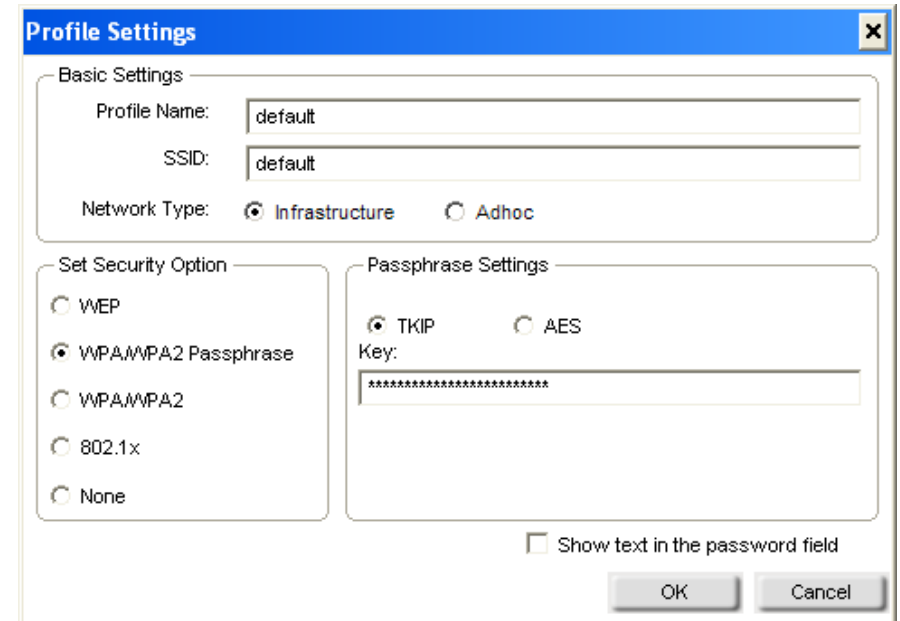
Profile Settings

Basic Settings

Profile Name: default

SSID: default

Network Type: Infrastructure Adhoc

Set Security Option

WEP

WPA/WPA2 Passphrase

WPA/WPA2

802.1x

None

Passphrase Settings

TKIP AES

Key:

**************************

Show text in the password field

OK

Cancel